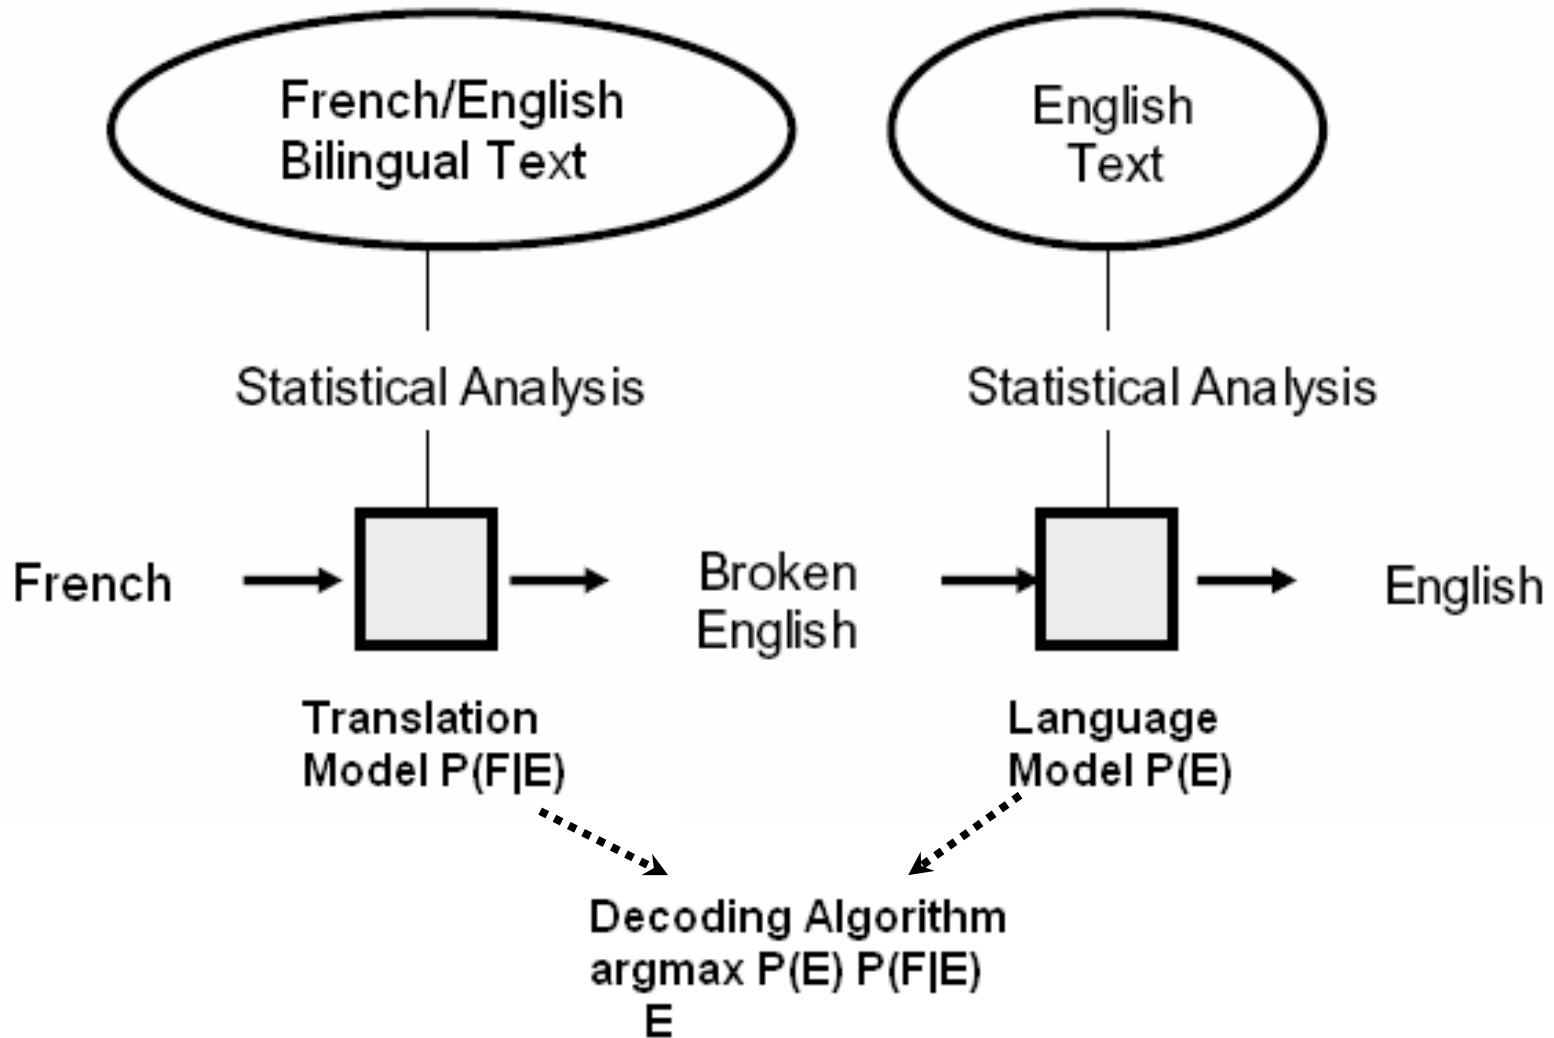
French/English Bilingual Text

English Text

Statistical Analysis

Statistical Analysis

French

Broken English

English

Translation Model P(F|E)

Language Model P(E)

Decoding Algorithm
$\underset{E}{\text{argmax}}\ P(E)\ P(F|E)$